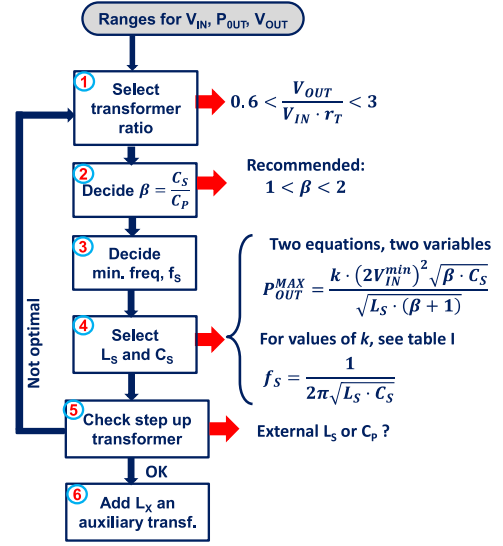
Ranges for V$_{IN}$, P$_{0UT}$, V$_{OUT}$

1 Select transformer ratio

$0.6 < \frac{V_{OUT}}{V_{IN} \cdot r_T} < 3$

2 Decide $\beta = \frac{C_S}{C_P}$

Recommended:
$1 < \beta < 2$

3 Decide min. freq, f$_S$

Two equations, two variables

$P_{OUT}^{MAX} = \frac{k \cdot \left(2V_{IN}^{min}\right)^2 \sqrt{\beta \cdot C_S}}{\sqrt{L_S \cdot (\beta + 1)}}$

4 Select L$_S$ and C$_S$

For values of $k$, see table I

$f_S = \frac{1}{2\pi\sqrt{L_S \cdot C_S}}$

Not optimal

5 Check step up transformer

External L$_S$ or C$_P$ ?

OK

6 Add L$_X$ an auxiliary transf.